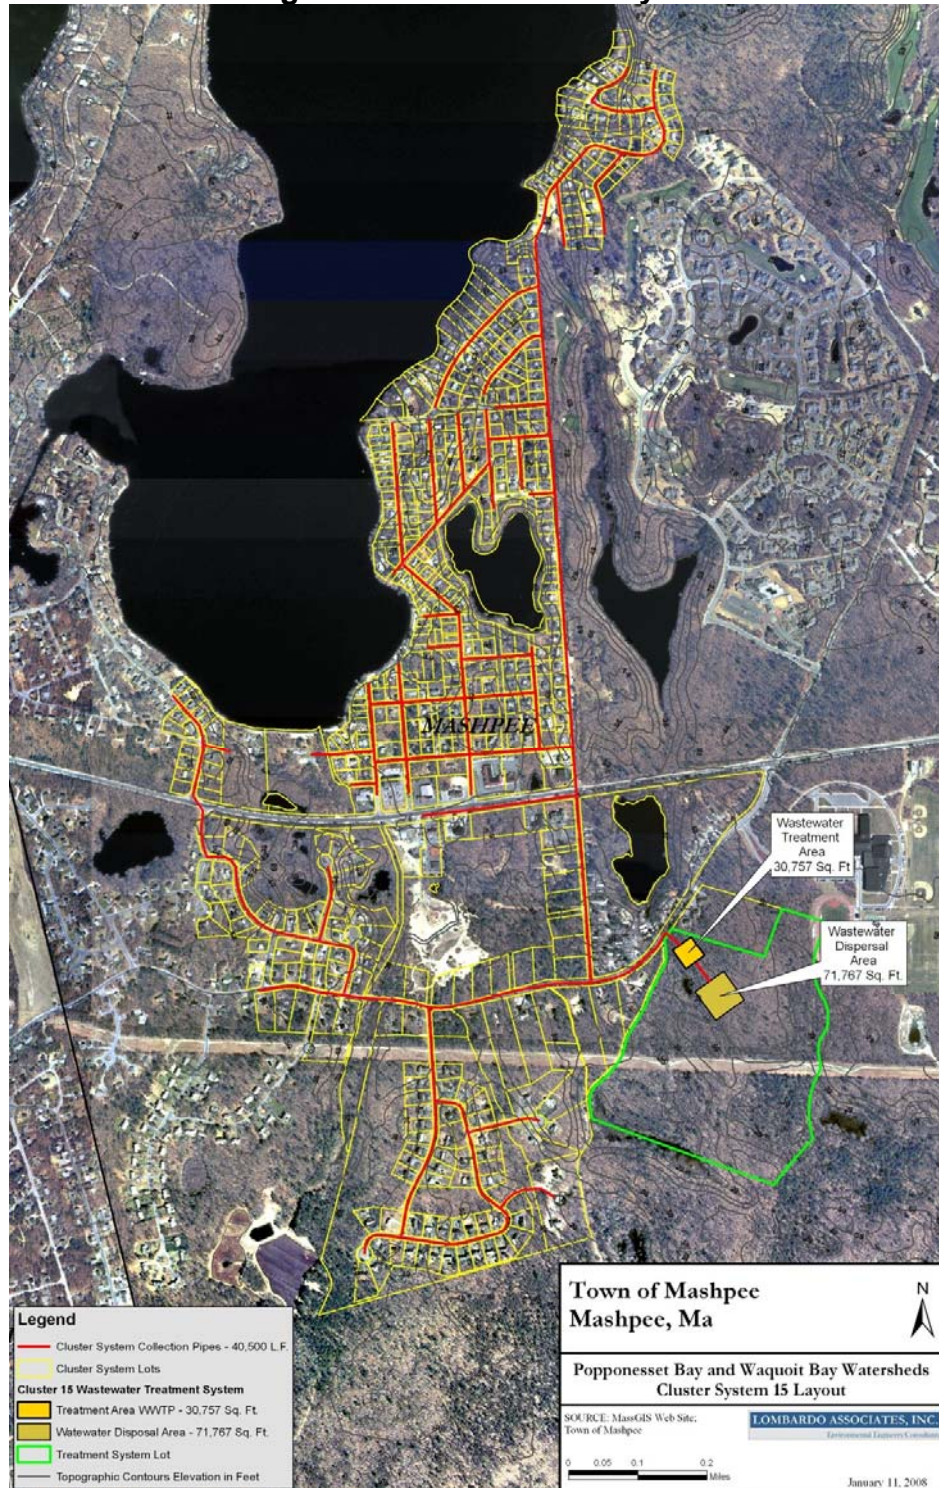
MASHPEE

Wastewater Treatment Area 30,757 Sq. Ft

Wastewater Dispersal Area 71,767 Sq. Ft.

Legend
Cluster System Collection Pipes - 40,500 L.F.
Cluster System Lots
Cluster 15 Wastewater Treatment System
Treatment Area WWTP - 30,757 Sq. Ft.
Watewater Disposal Area - 71,767 Sq. Ft.
Treatment System Lot
Topographic Contours Elevation in Feet

Town of Mashpee
Mashpee, Ma

N

Popponesset Bay and Waquoit Bay Watersheds
Cluster System 15 Layout

SOURCE: MassGIS Web Site; Town of Mashpee

LOMBARDO ASSOCIATES, INC.
Environmental Engineers/Consultants

0 0.05 0.1 0.2 Miles

January 11, 2008